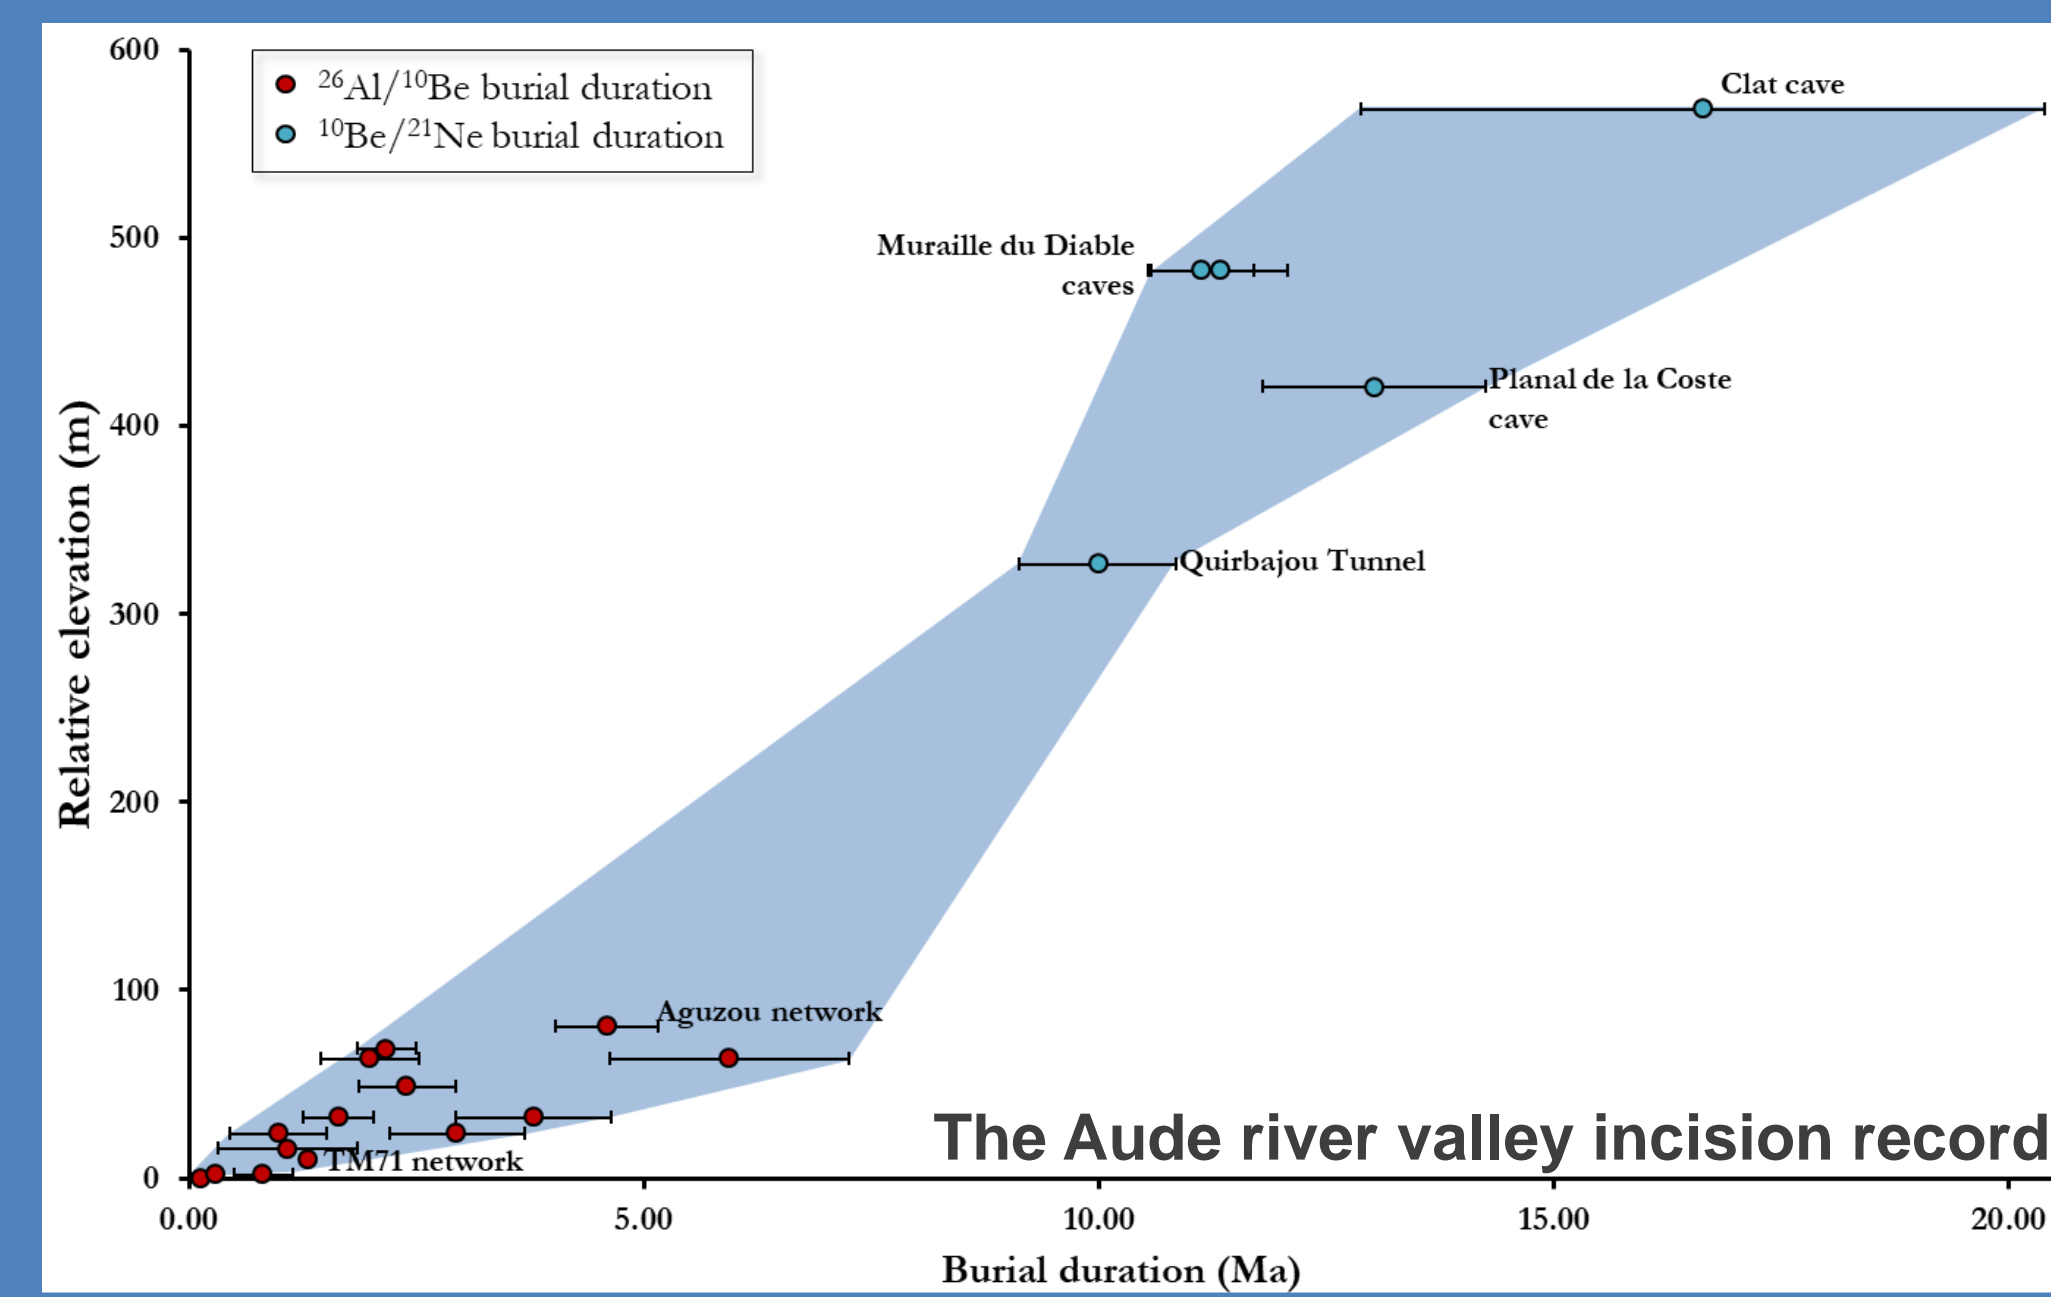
$^{26}Al/^{10}Be$ burial duration
$^{10}Be/^{21}Ne$ burial duration

Clat cave

Muraille du Diable caves

Planal de la Coste cave

Quirbajou Tunnel

Aguzou network

TM71 network

The Aude river valley incision record

Relative elevation (m)

600
500
400
300
200
100
0

0.00
5.00
10.00
15.00
20.00

Burial duration (Ma)